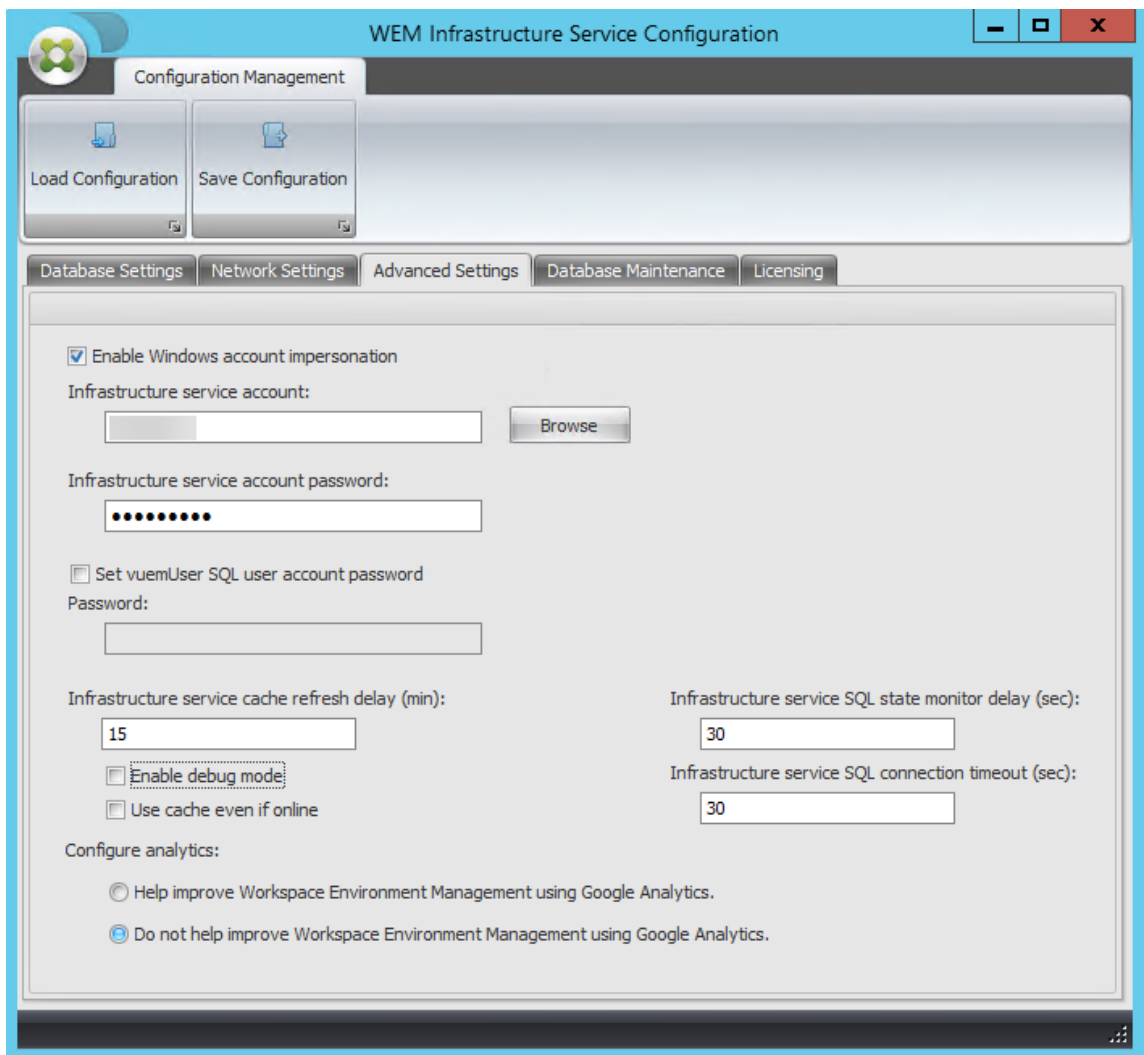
WEM Infrastructure Service Configuration

Configuration Management

Load Configuration

Save Configuration

Database Settings | Network Settings | Advanced Settings | Database Maintenance | Licensing

Enable Windows account impersonation

Infrastructure service account:

Browse

Infrastructure service account password:

•••••••••

Set vuemUser SQL user account password

Password:

Infrastructure service cache refresh delay (min):

15

Enable debug mode

Use cache even if online

Infrastructure service SQL state monitor delay (sec):

30

Infrastructure service SQL connection timeout (sec):

30

Configure analytics:

Help improve Workspace Environment Management using Google Analytics.

Do not help improve Workspace Environment Management using Google Analytics.